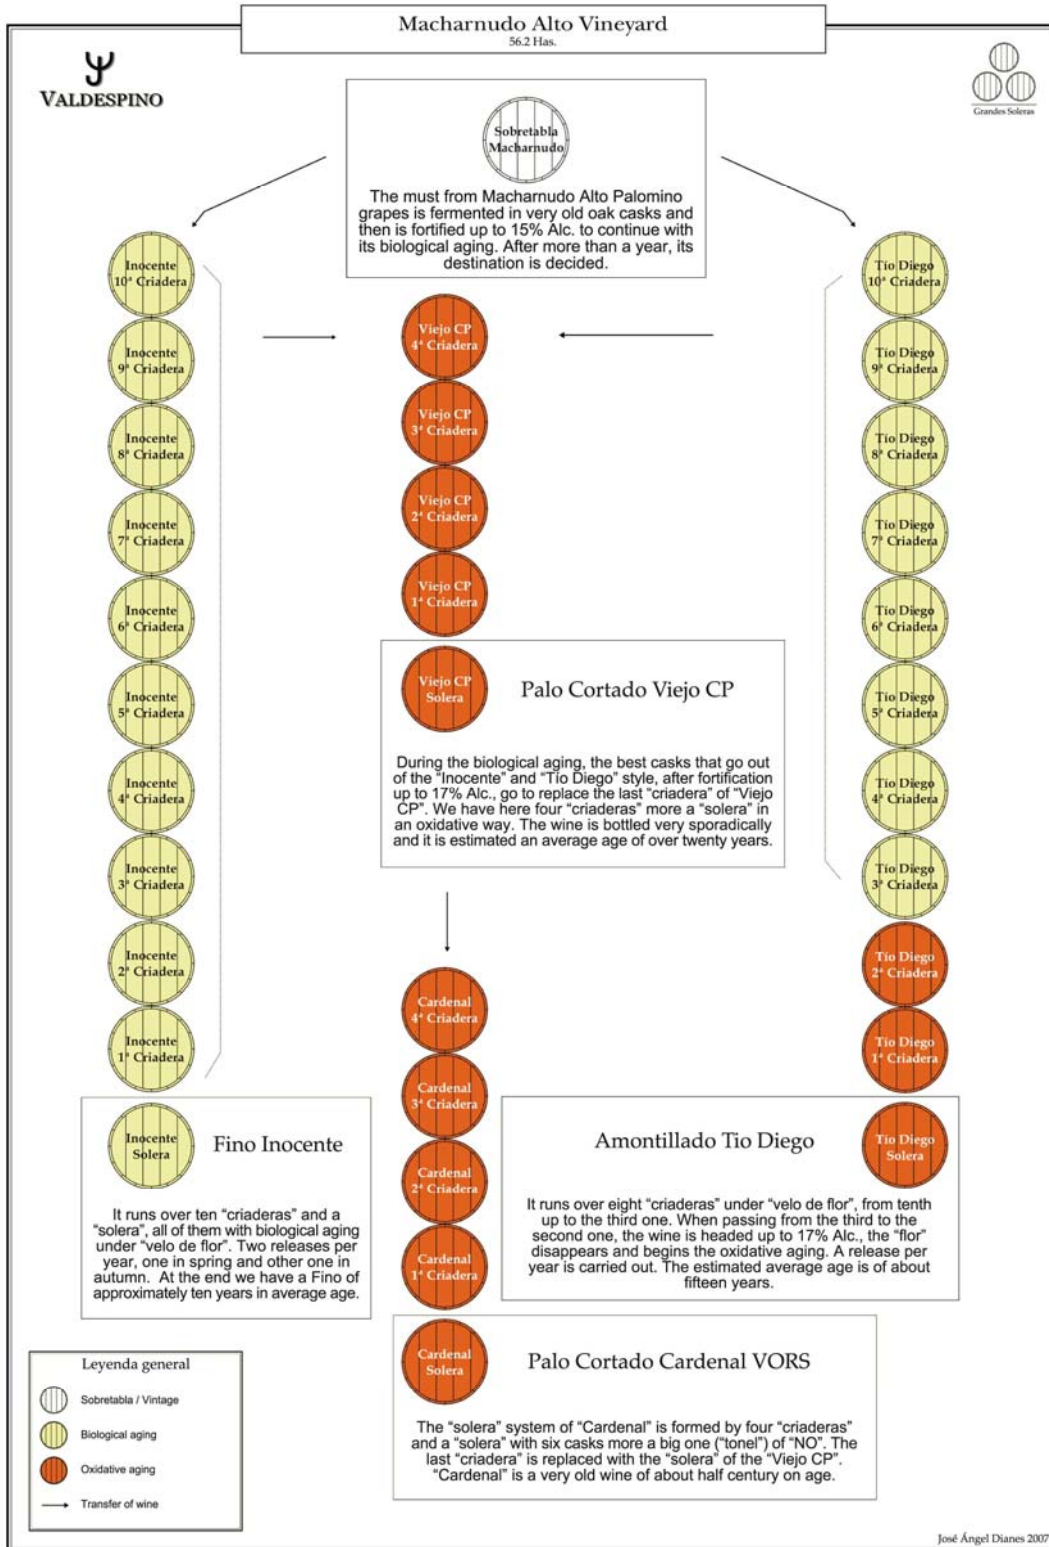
Macharnudo Alto Vineyard
56.2 Has.

VALDESPINO

Grandes Soleras

Sobretabla Macharnudo

The must from Macharnudo Alto Palomino grapes is fermented in very old oak casks and then is fortified up to 15% Alc. to continue with its biological aging. After more than a year, its destination is decided.

Inocente 10ª Criadera
Inocente 9ª Criadera
Inocente 8ª Criadera
Inocente 7ª Criadera
Inocente 6ª Criadera
Inocente 5ª Criadera
Inocente 4ª Criadera
Inocente 3ª Criadera
Inocente 2ª Criadera
Inocente 1ª Criadera

Viejo CP 4ª Criadera
Viejo CP 3ª Criadera
Viejo CP 2ª Criadera
Viejo CP 1ª Criadera

Tio Diego 10ª Criadera
Tio Diego 9ª Criadera
Tio Diego 8ª Criadera
Tio Diego 7ª Criadera
Tio Diego 6ª Criadera
Tio Diego 5ª Criadera
Tio Diego 4ª Criadera
Tio Diego 3ª Criadera
Tio Diego 2ª Criadera
Tio Diego 1ª Criadera

Viejo CP Solera

Palo Cortado Viejo CP

During the biological aging, the best casks that go out of the "Inocente" and "Tio Diego" style, after fortification up to 17% Alc., go to replace the last "criadera" of "Viejo CP". We have here four "criaderas" more a "solera" in an oxidative way. The wine is bottled very sporadically and it is estimated an average age of over twenty years.

Cardenal 4ª Criadera
Cardenal 3ª Criadera
Cardenal 2ª Criadera
Cardenal 1ª Criadera

Inocente Solera

Fino Inocente

It runs over ten "criaderas" and a "solera", all of them with biological aging under "velo de flor". Two releases per year, one in spring and other one in autumn. At the end we have a Fino of approximately ten years in average age.

Amontillado Tio Diego

Tio Diego Solera

It runs over eight "criaderas" under "velo de flor", from tenth up to the third one. When passing from the third to the second one, the wine is headed up to 17% Alc., the "flor" disappears and begins the oxidative aging. A release per year is carried out. The estimated average age is of about fifteen years.

Cardenal Solera

Palo Cortado Cardenal VORS

The "solera" system of "Cardenal" is formed by four "criaderas" and a "solera" with six casks more a big one ("tonel") of "NO". The last "criadera" is replaced with the "solera" of the "Viejo CP". "Cardenal" is a very old wine of about half century on age.

Leyenda general
Sobretabla / Vintage
Biological aging
Oxidative aging
Transfer of wine

José Ángel Dianes 2007